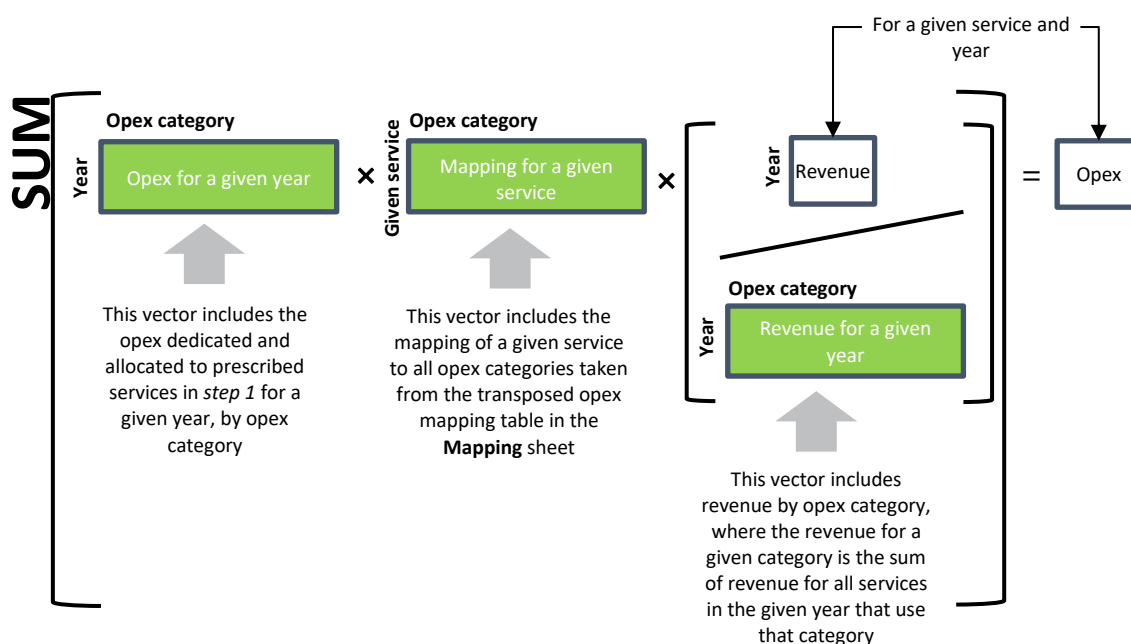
For a given service and year

SUM

Opex category

Year

Opex for a given year

×

Opex category

Given service

Mapping for a given service

×

Year

Revenue

Opex category

Year

Revenue for a given year

=

Opex

This vector includes the opex dedicated and allocated to prescribed services in *step 1* for a given year, by opex category

This vector includes the mapping of a given service to all opex categories taken from the transposed opex mapping table in the **Mapping** sheet

This vector includes revenue by opex category, where the revenue for a given category is the sum of revenue for all services in the given year that use that category